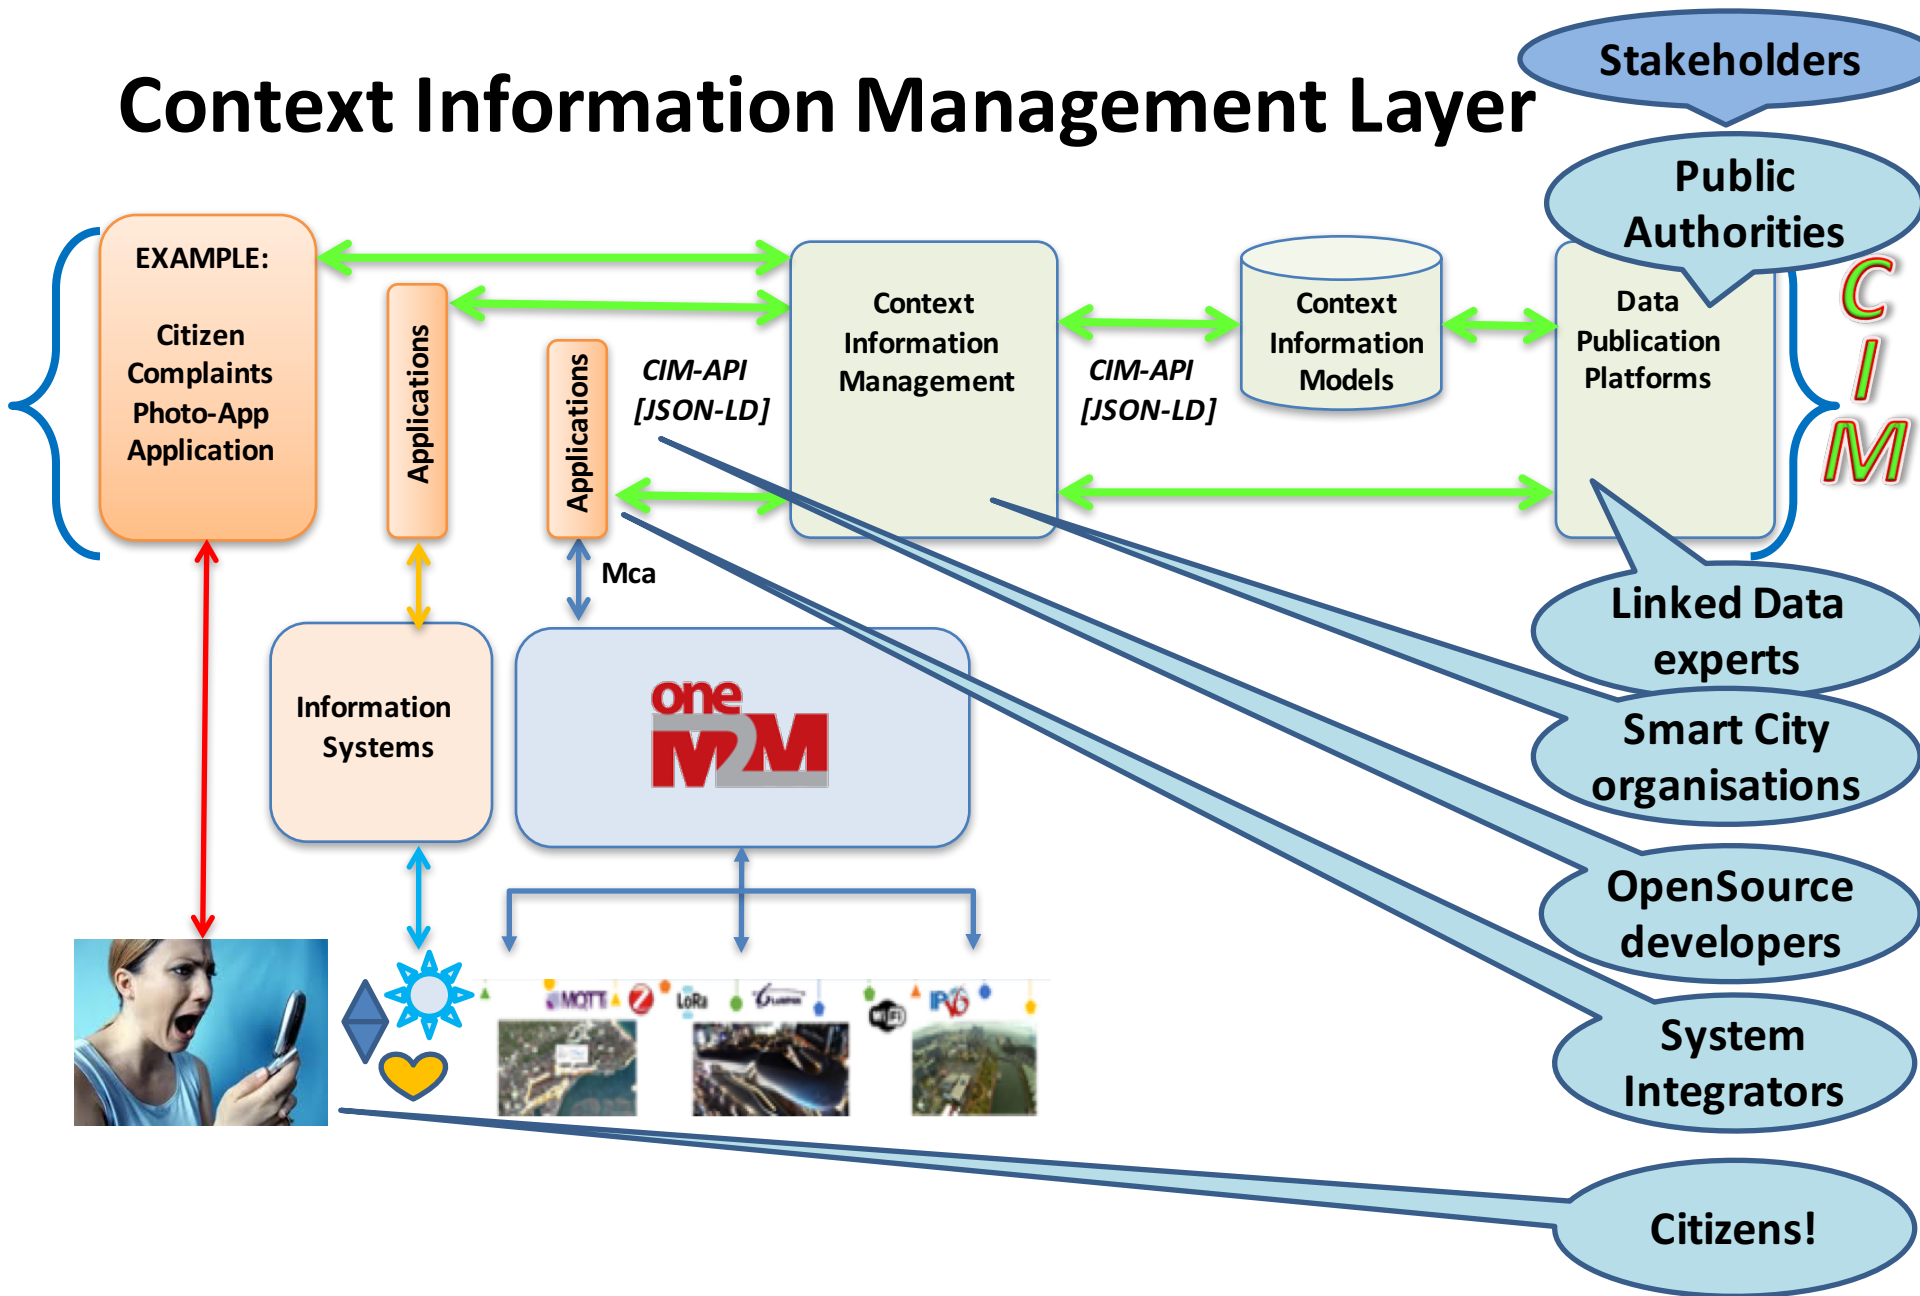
Stakeholders

Context Information Management Layer

Public Authorities

EXAMPLE:

Citizen Complaints Photo-App Application

Applications

Applications

CIM-API [JSON-LD]

Context Information Management

CIM-API [JSON-LD]

Context Information Models

Data Publication Platforms

C I M

Mca

Linked Data experts

Information Systems

one M2M

Smart City organisations

OpenSource developers

MQTT LoRa IPv6

System Integrators

Citizens!